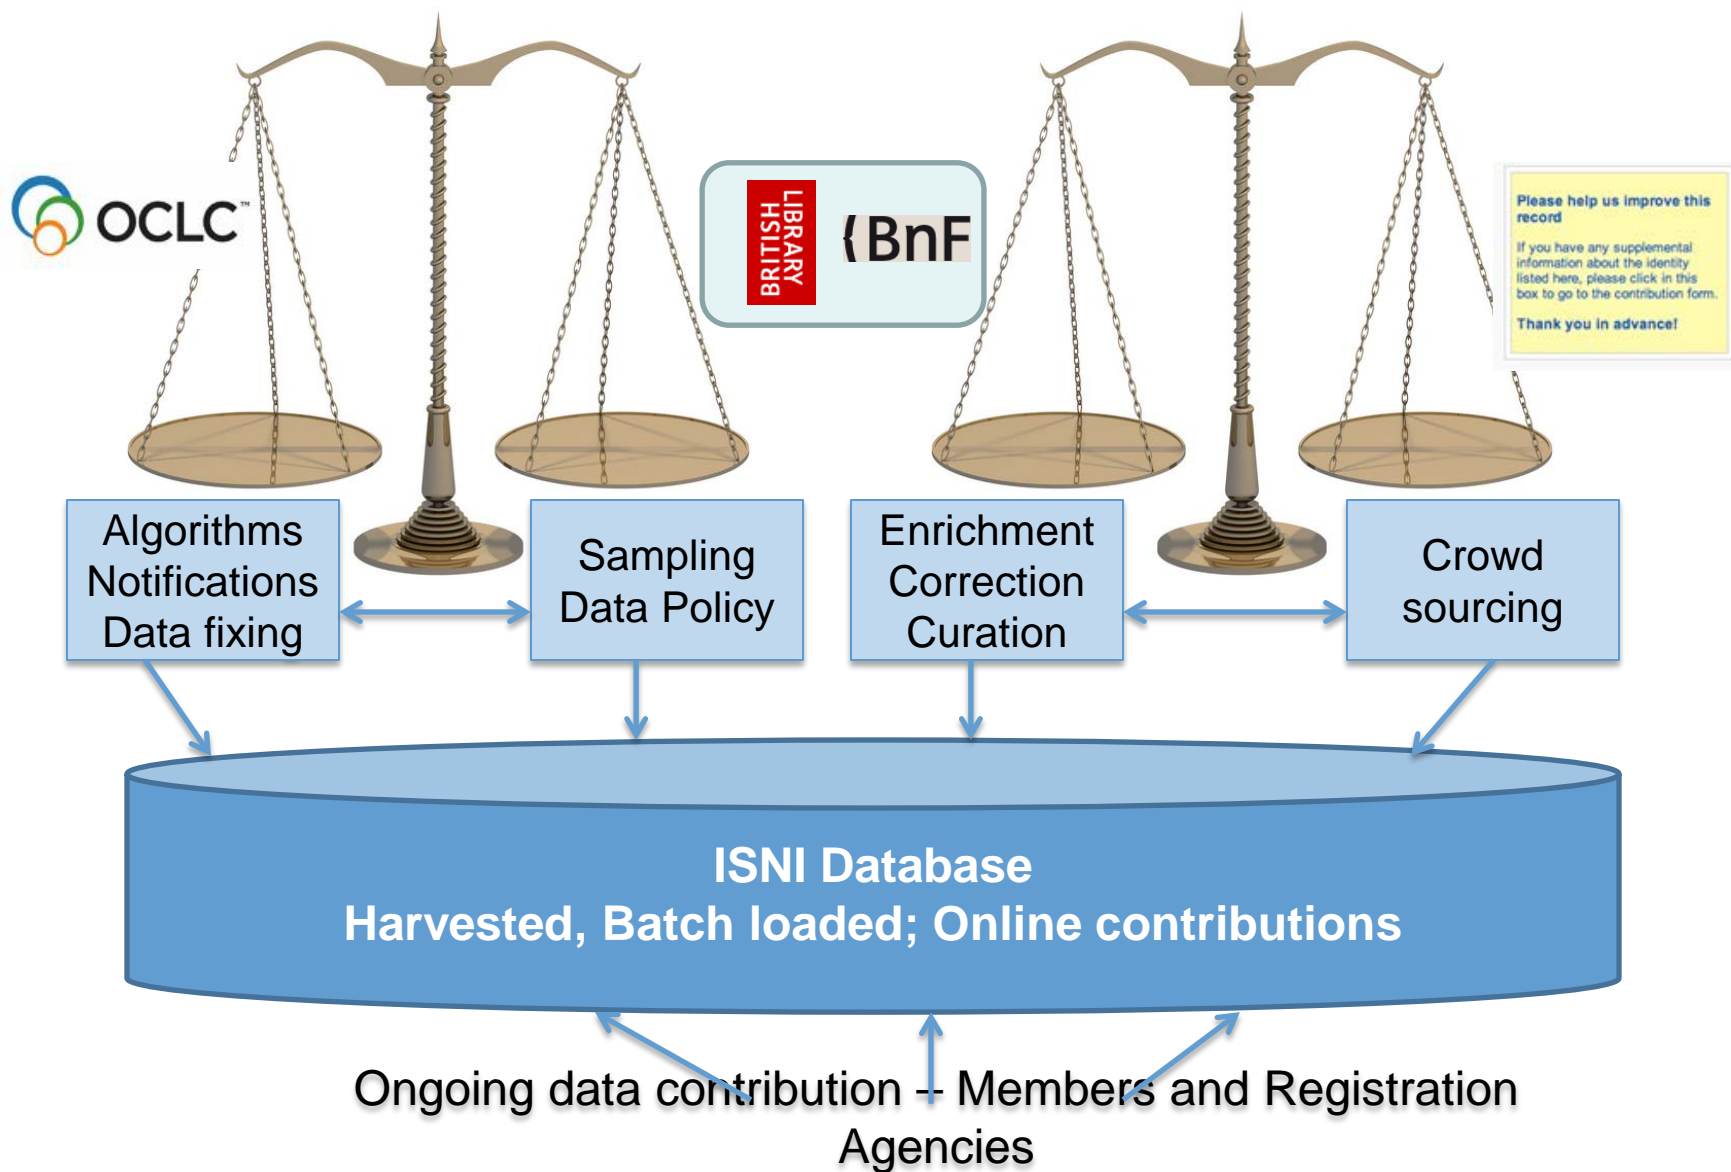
OCLC

BRITISH LIBRARY

BnF

Please help us improve this record

If you have any supplemental information about the identity listed here, please click in this box to go to the contribution form.

Thank you in advance!

Algorithms
Notifications
Data fixing

Sampling
Data Policy

Enrichment
Correction
Curation

Crowd
sourcing

ISNI Database
Harvested, Batch loaded; Online contributions

Ongoing data contribution – Members and Registration Agencies